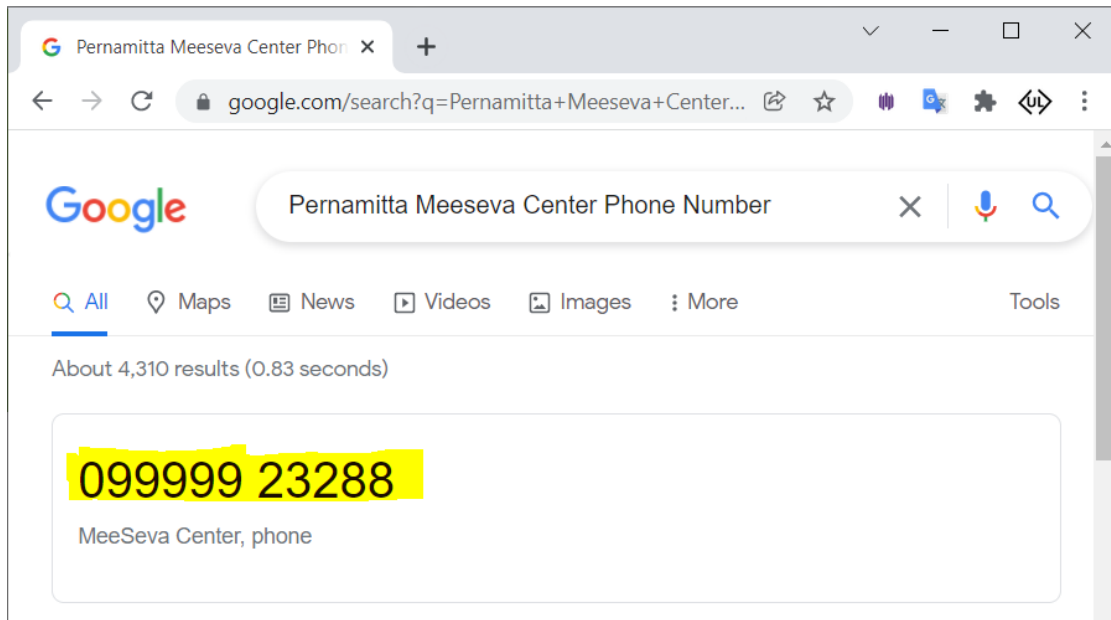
Pernamitta Meeseva Center Phon
google.com/search?q=Pernamitta+Meeseva+Center...
Google
Pernamitta Meeseva Center Phone Number
All Maps News Videos Images More Tools
About 4,310 results (0.83 seconds)
099999 23288
MeeSeva Center, phone